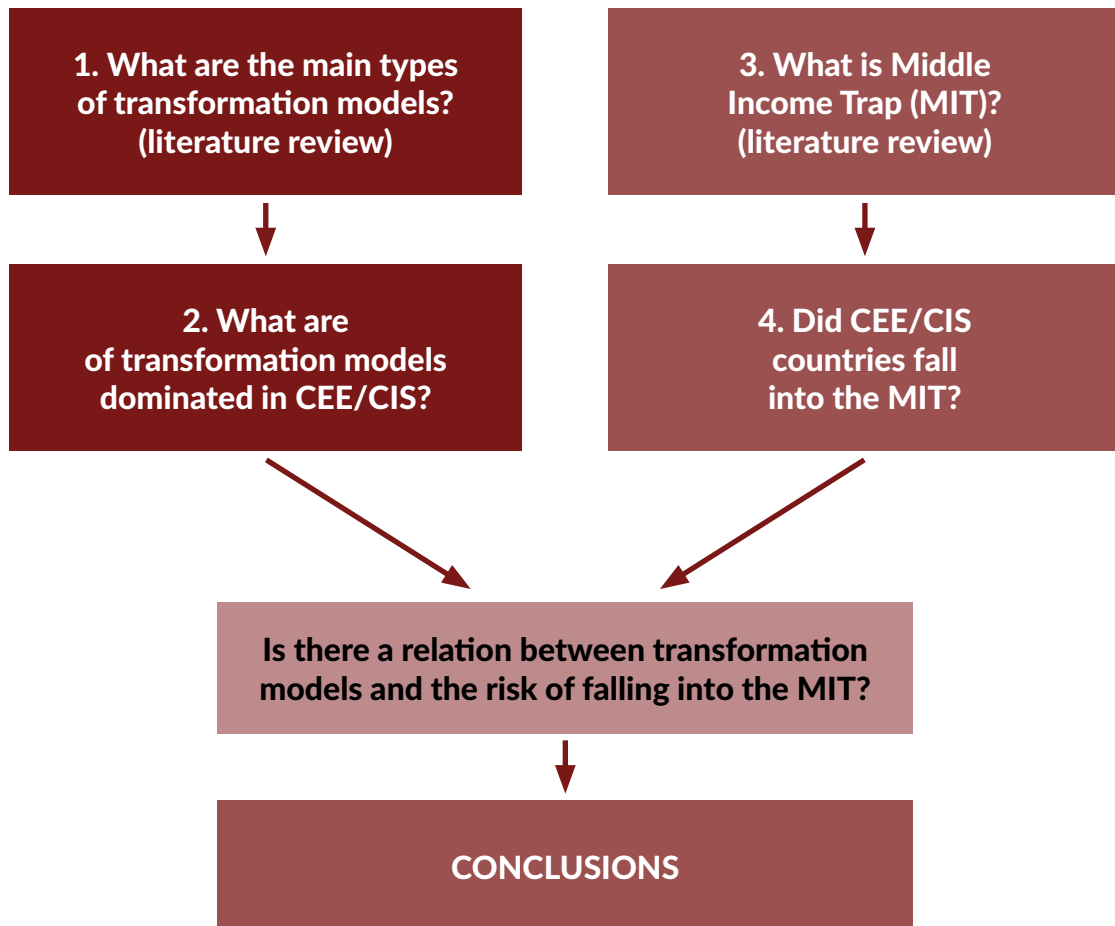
1. What are the main types of transformation models? (literature review)

3. What is Middle Income Trap (MIT)? (literature review)

2. What are of transformation models dominated in CEE/CIS?

4. Did CEE/CIS countries fall into the MIT?

Is there a relation between transformation models and the risk of falling into the MIT?

CONCLUSIONS